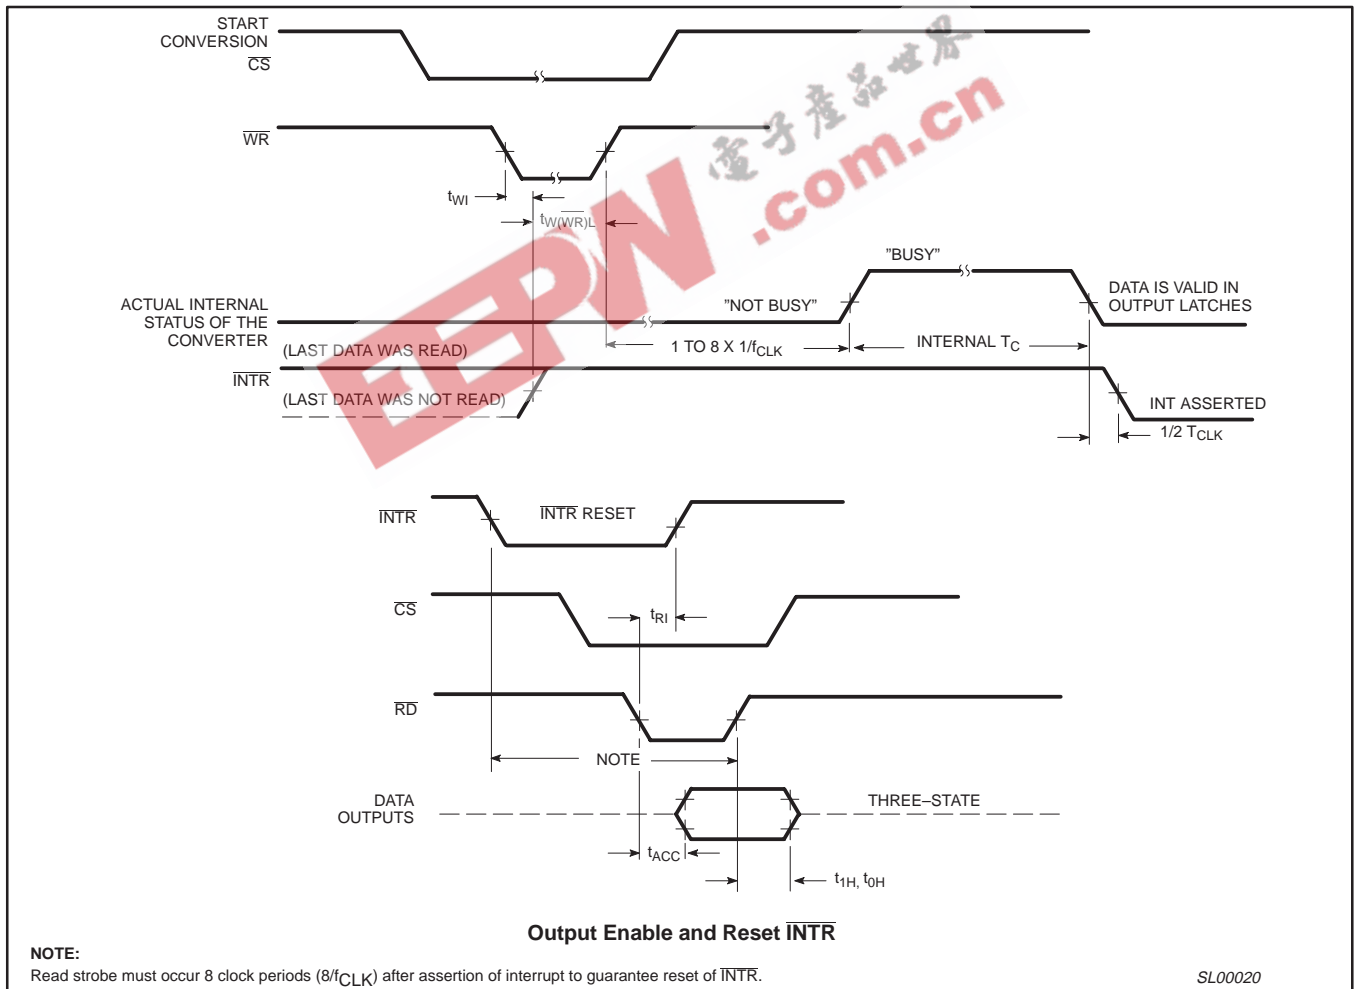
START CONVERSION $\overline{CS}$

$\overline{WR}$

$t_{WI}$

$t_{W(\overline{WR})L}$

"BUSY"

DATA IS VALID IN OUTPUT LATCHES

"NOT BUSY"

ACTUAL INTERNAL STATUS OF THE CONVERTER

1 TO 8 X 1/$f_{CLK}$

INTERNAL $T_C$

(LAST DATA WAS READ)

$\overline{INTR}$

(LAST DATA WAS NOT READ)

INT ASSERTED

1/2 $T_{CLK}$

$\overline{INTR}$

$\overline{INTR}$ RESET

$\overline{CS}$

$t_{RI}$

$\overline{RD}$

NOTE

DATA OUTPUTS

THREE–STATE

$t_{ACC}$

$t_{1H}$, $t_{0H}$

電子產品世界

EEPW .com.cn

Output Enable and Reset $\overline{INTR}$

NOTE:

Read strobe must occur 8 clock periods (8/$f_{CLK}$) after assertion of interrupt to guarantee reset of $\overline{INTR}$.

SL00020